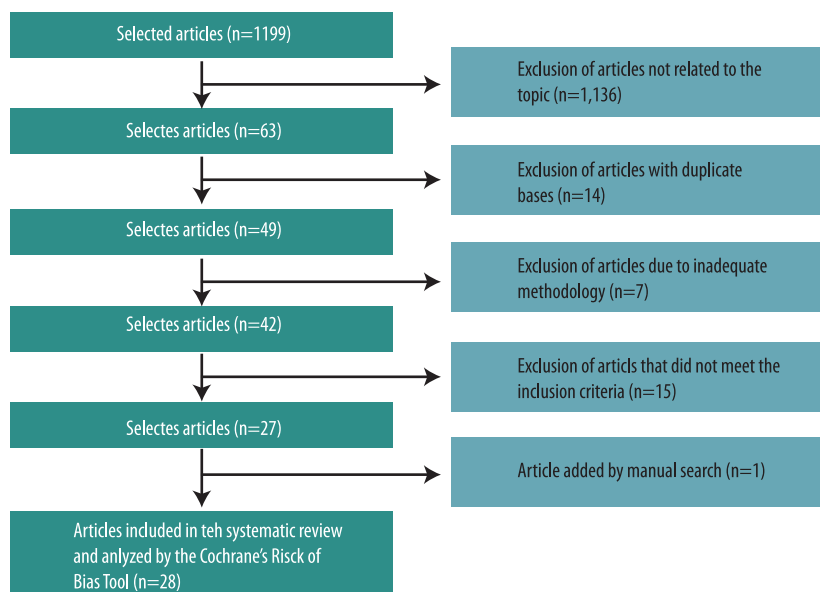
Selected articles (n=1199)

Exclusion of articles not related to the topic (n=1,136)

Selectes articles (n=63)

Exclusion of articles with duplicate bases (n=14)

Selectes articles (n=49)

Exclusion of articles due to inadequate methodology (n=7)

Selectes articles (n=42)

Exclusion of articls that did not meet the inclusion criteria (n=15)

Selectes articles (n=27)

Article added by manual search (n=1)

Articles included in teh systematic review and anlyzed by the Cochrane's Risck of Bias Tool (n=28)